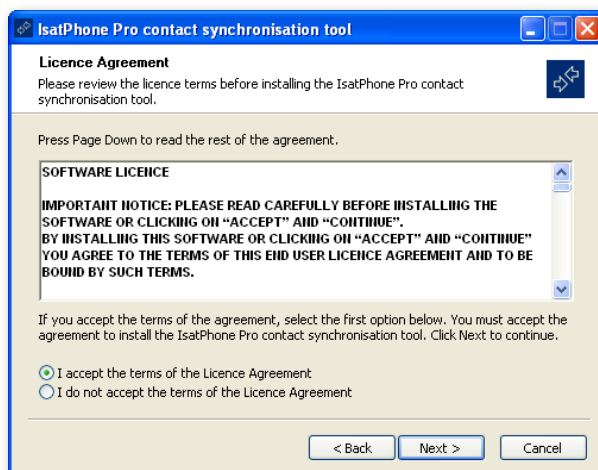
IsatPhone Pro contact synchronisation tool

Licence Agreement
Please review the licence terms before installing the IsatPhone Pro contact synchronisation tool.

Press Page Down to read the rest of the agreement.

SOFTWARE LICENCE

IMPORTANT NOTICE: PLEASE READ CAREFULLY BEFORE INSTALLING THE SOFTWARE OR CLICKING ON “ACCEPT” AND “CONTINUE”.
BY INSTALLING THIS SOFTWARE OR CLICKING ON “ACCEPT” AND “CONTINUE” YOU AGREE TO THE TERMS OF THIS END USER LICENCE AGREEMENT AND TO BE BOUND BY SUCH TERMS.

If you accept the terms of the agreement, select the first option below. You must accept the agreement to install the IsatPhone Pro contact synchronisation tool. Click Next to continue.

I accept the terms of the Licence Agreement
I do not accept the terms of the Licence Agreement

< Back
Next >
Cancel